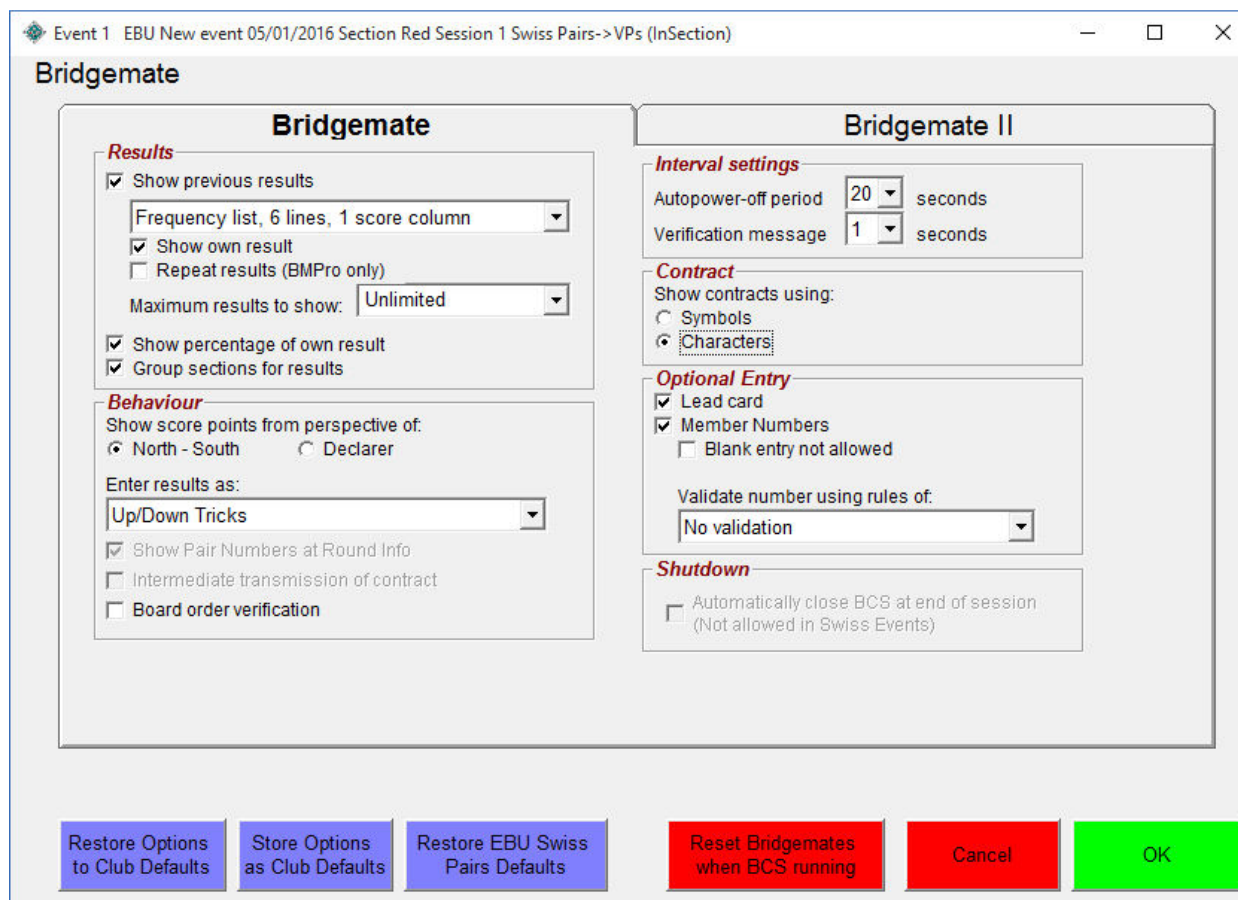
Event 1 EBU New event 05/01/2016 Section Red Session 1 Swiss Pairs->VPs (InSection)

Bridgemate

Bridgemate

Bridgemate II

Results
☑ Show previous results
Frequency list, 6 lines, 1 score column
☑ Show own result
☐ Repeat results (BMPro only)
Maximum results to show: Unlimited
☑ Show percentage of own result
☑ Group sections for results

Behaviour
Show score points from perspective of:
◉ North - South ○ Declarer
Enter results as:
Up/Down Tricks
☑ Show Pair Numbers at Round Info
☐ Intermediate transmission of contract
☐ Board order verification

Interval settings
Autopower-off period 20 seconds
Verification message 1 seconds

Contract
Show contracts using:
○ Symbols
◉ Characters

Optional Entry
☑ Lead card
☑ Member Numbers
☐ Blank entry not allowed
Validate number using rules of:
No validation

Shutdown
☐ Automatically close BCS at end of session (Not allowed in Swiss Events)

Restore Options to Club Defaults

Store Options as Club Defaults

Restore EBU Swiss Pairs Defaults

Reset Bridgemates when BCS running

Cancel

OK